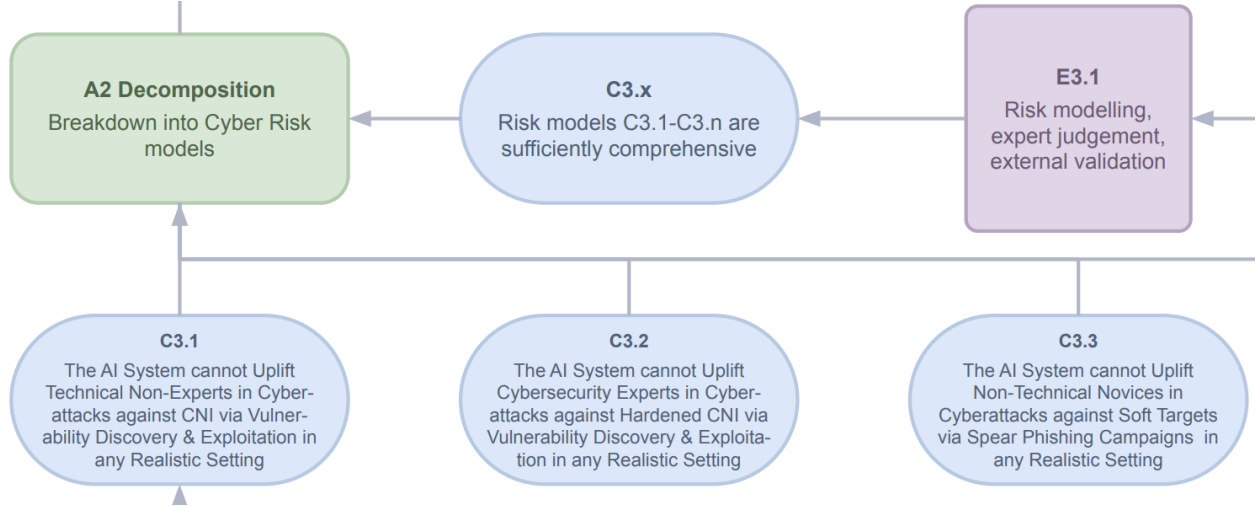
A2 Decomposition
Breakdown into Cyber Risk models

C3.x
Risk models C3.1-C3.n are sufficiently comprehensive

E3.1
Risk modelling, expert judgement, external validation

C3.1
The AI System cannot Uplift Technical Non-Experts in Cyber-attacks against CNI via Vulnerability Discovery & Exploitation in any Realistic Setting

C3.2
The AI System cannot Uplift Cybersecurity Experts in Cyber-attacks against Hardened CNI via Vulnerability Discovery & Exploitation in any Realistic Setting

C3.3
The AI System cannot Uplift Non-Technical Novices in Cyberattacks against Soft Targets via Spear Phishing Campaigns in any Realistic Setting